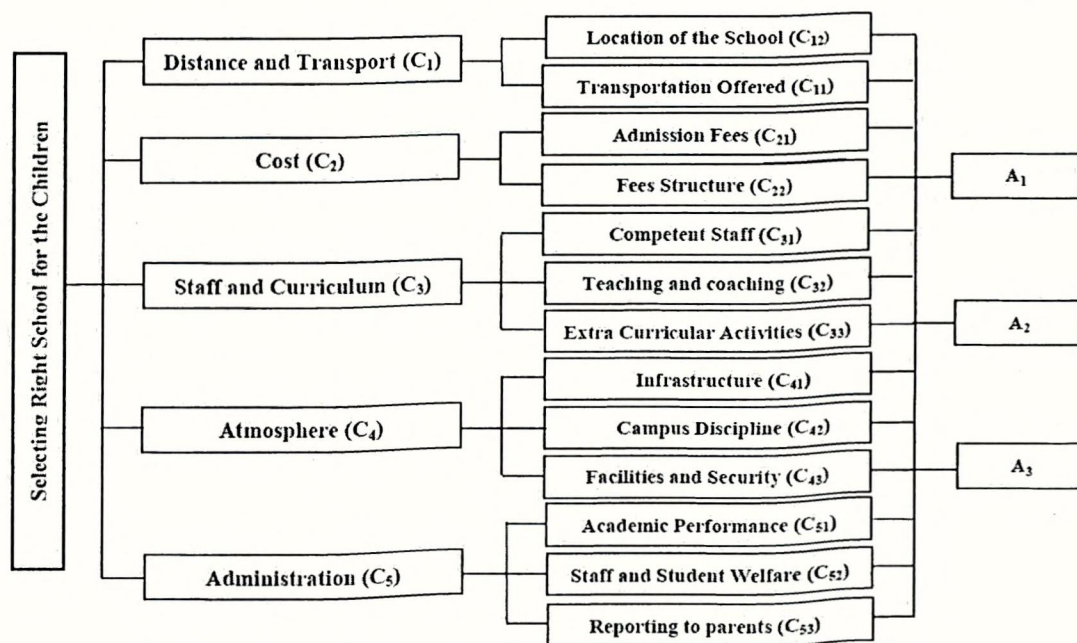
Selecting Right School for the Children

Distance and Transport ($C_1$)

Location of the School ($C_{12}$)

Transportation Offered ($C_{11}$)

Cost ($C_2$)

Admission Fees ($C_{21}$)

Fees Structure ($C_{22}$)

Staff and Curriculum ($C_3$)

Competent Staff ($C_{31}$)

Teaching and coaching ($C_{32}$)

Extra Curricular Activities ($C_{33}$)

Atmosphere ($C_4$)

Infrastructure ($C_{41}$)

Campus Discipline ($C_{42}$)

Facilities and Security ($C_{43}$)

Administration ($C_5$)

Academic Performance ($C_{51}$)

Staff and Student Welfare ($C_{52}$)

Reporting to parents ($C_{53}$)

$A_1$

$A_2$

$A_3$